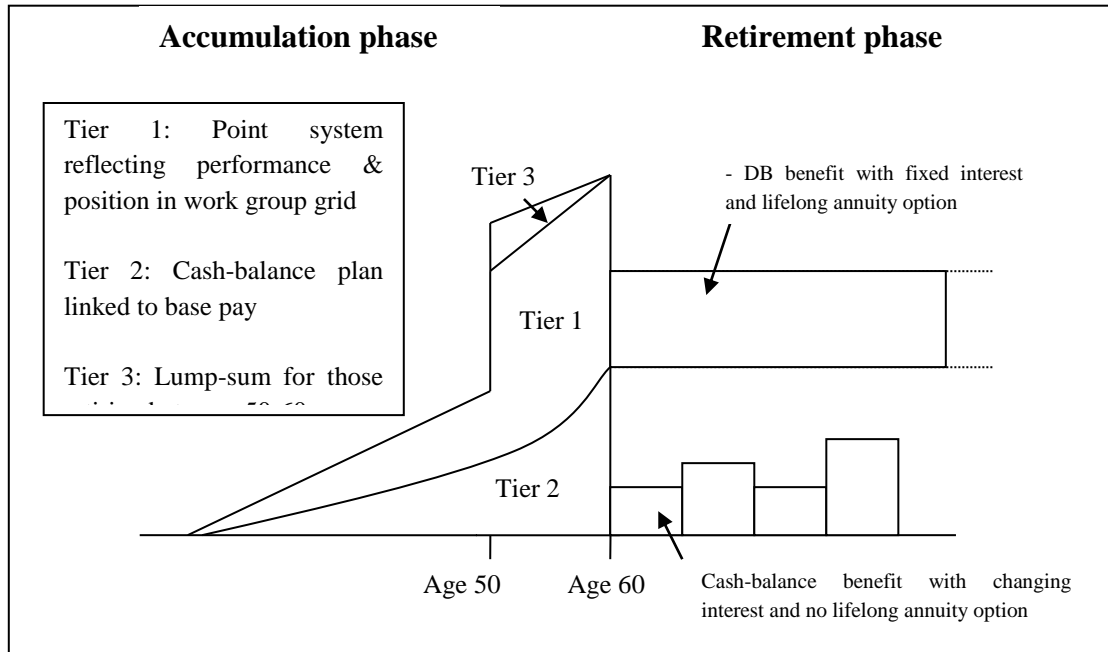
Accumulation phase

Retirement phase

Tier 1: Point system reflecting performance & position in work group grid

Tier 2: Cash-balance plan linked to base pay

Tier 3: Lump-sum for those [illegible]

Tier 3

- DB benefit with fixed interest and lifelong annuity option

Tier 1

Tier 2

Age 50

Age 60

Cash-balance benefit with changing interest and no lifelong annuity option